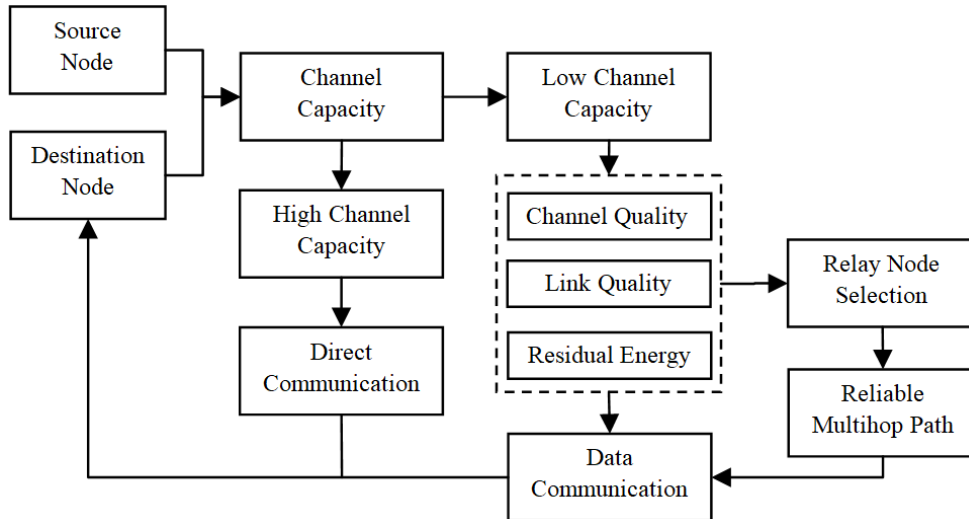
Source Node

Destination Node

Channel Capacity

Low Channel Capacity

High Channel Capacity

Channel Quality

Link Quality

Residual Energy

Relay Node Selection

Direct Communication

Reliable Multihop Path

Data Communication